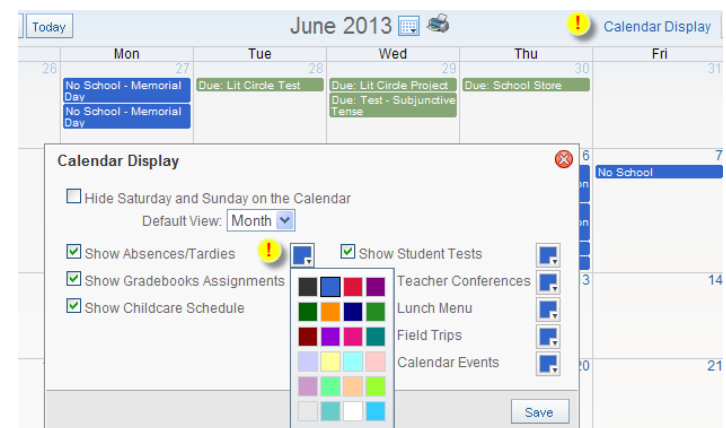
Today

June 2013

Calendar Display

| Mon | Tue | Wed | Thu | Fri |
|---|---|---|---|---|
| 26 | | | | |
| 27 No School - Memorial Day; No School - Memorial Day | 28 Due: Lit Circle Test | 29 Due: Lit Circle Project; Due: Test - Subjunctive Tense | 30 Due: School Store | 31 |
| | | | 6 | 7 No School |
| | | | 3 | 14 |
| | | | 20 | 21 |

Calendar Display

Hide Saturday and Sunday on the Calendar

Default View: Month

Show Absences/Tardies

Show Student Tests

Show Gradebooks Assignments

Teacher Conferences

Show Childcare Schedule

Lunch Menu

Field Trips

Calendar Events

Save